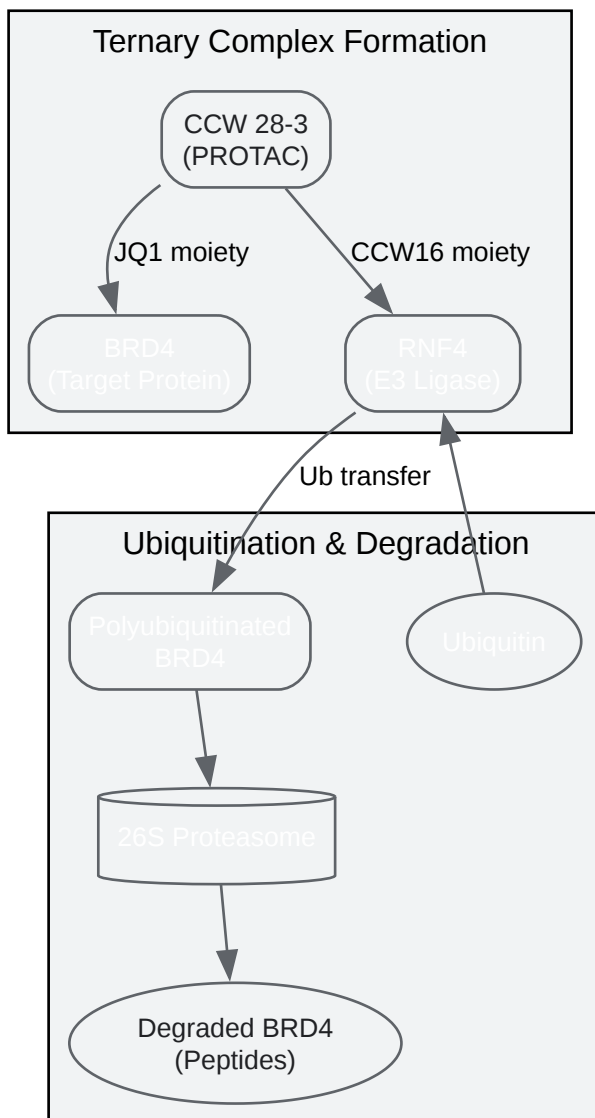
Ternary Complex Formation

CCW 28-3
(PROTAC)

JQ1 moiety

CCW16 moiety

BRD4
(Target Protein)

RNF4
(E3 Ligase)

Ub transfer

Ubiquitination & Degradation

Polyubiquitinated
BRD4

Ubiquitin

26S Proteasome

Degraded BRD4
(Peptides)